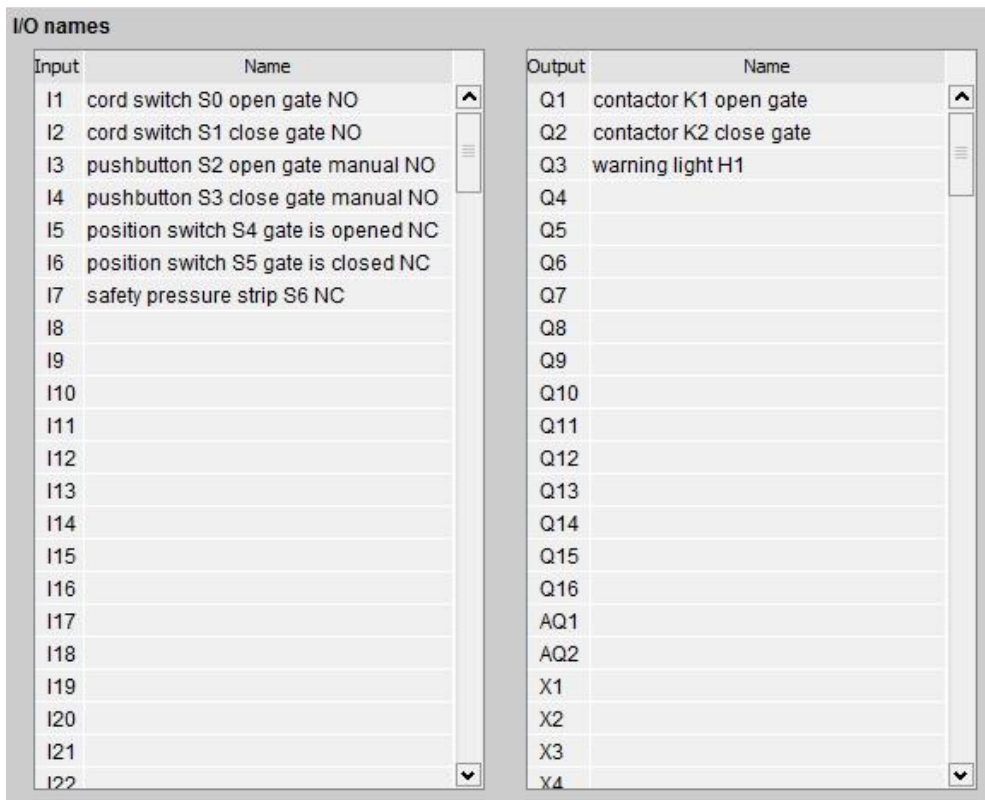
I/O names

| Input | Name |
|---|---|
| I1 | cord switch S0 open gate NO |
| I2 | cord switch S1 close gate NO |
| I3 | pushbutton S2 open gate manual NO |
| I4 | pushbutton S3 close gate manual NO |
| I5 | position switch S4 gate is opened NC |
| I6 | position switch S5 gate is closed NC |
| I7 | safety pressure strip S6 NC |
| I8 | |
| I9 | |
| I10 | |
| I11 | |
| I12 | |
| I13 | |
| I14 | |
| I15 | |
| I16 | |
| I17 | |
| I18 | |
| I19 | |
| I20 | |
| I21 | |
| I22 | |

| Output | Name |
|---|---|
| Q1 | contactor K1 open gate |
| Q2 | contactor K2 close gate |
| Q3 | warning light H1 |
| Q4 | |
| Q5 | |
| Q6 | |
| Q7 | |
| Q8 | |
| Q9 | |
| Q10 | |
| Q11 | |
| Q12 | |
| Q13 | |
| Q14 | |
| Q15 | |
| Q16 | |
| AQ1 | |
| AQ2 | |
| X1 | |
| X2 | |
| X3 | |
| X4 | |